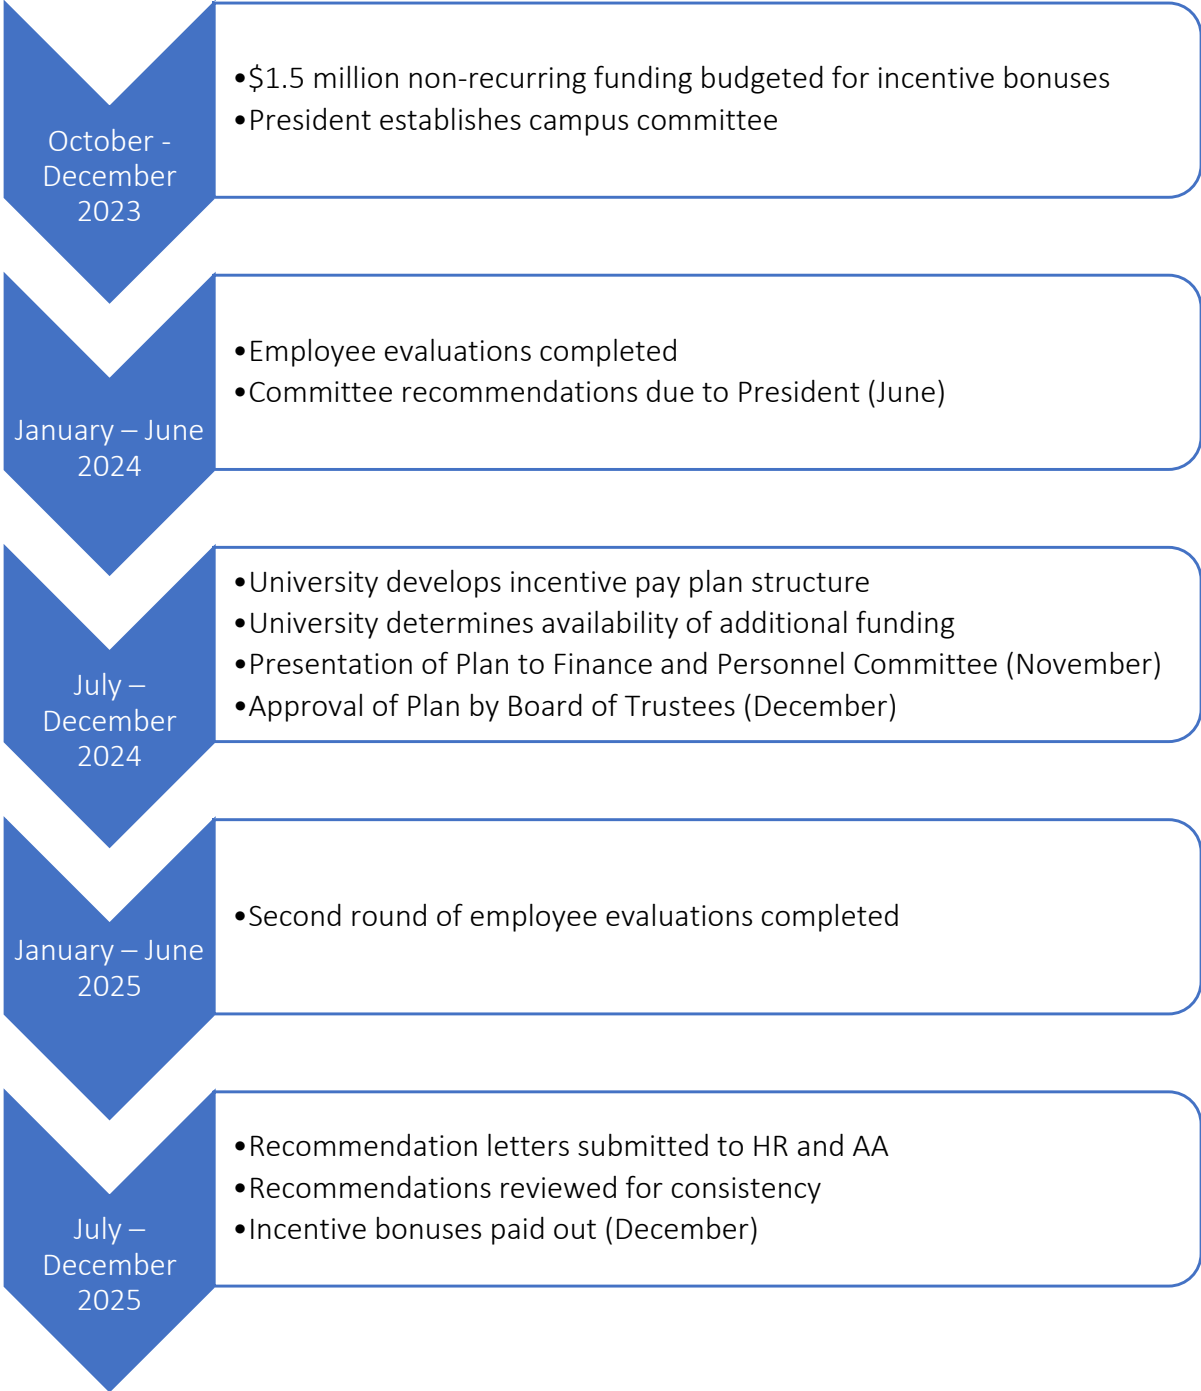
October - December 2023

- \$1.5 million non-recurring funding budgeted for incentive bonuses
- President establishes campus committee

January – June 2024

- Employee evaluations completed
- Committee recommendations due to President (June)

July – December 2024

- University develops incentive pay plan structure
- University determines availability of additional funding
- Presentation of Plan to Finance and Personnel Committee (November)
- Approval of Plan by Board of Trustees (December)

January – June 2025

- Second round of employee evaluations completed

July – December 2025

- Recommendation letters submitted to HR and AA
- Recommendations reviewed for consistency
- Incentive bonuses paid out (December)